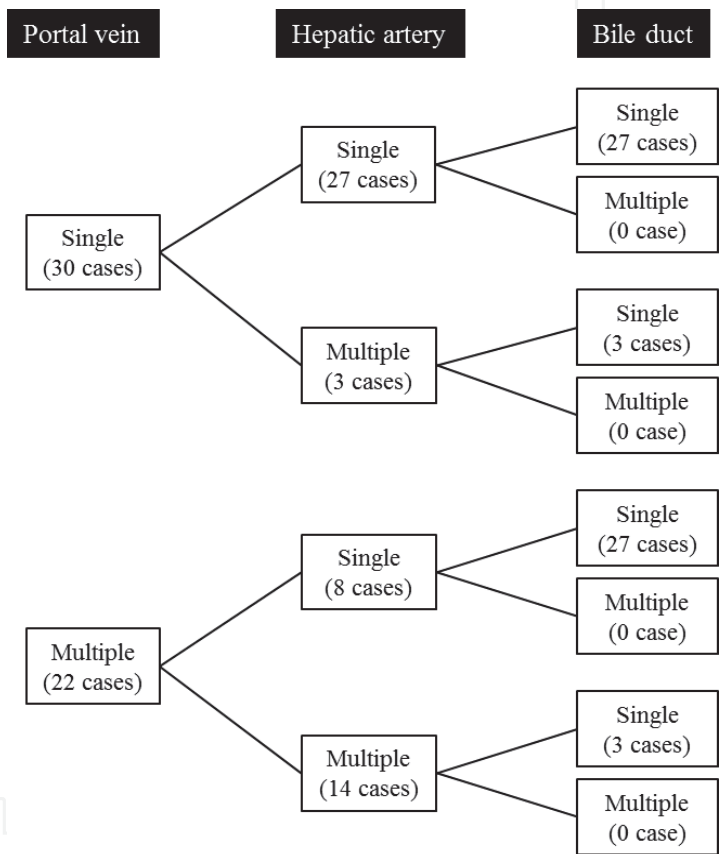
Portal vein

Hepatic artery

Bile duct

Single
(30 cases)

Single
(27 cases)

Single
(27 cases)

Multiple
(0 case)

Multiple
(3 cases)

Single
(3 cases)

Multiple
(0 case)

Multiple
(22 cases)

Single
(8 cases)

Single
(27 cases)

Multiple
(0 case)

Multiple
(14 cases)

Single
(3 cases)

Multiple
(0 case)